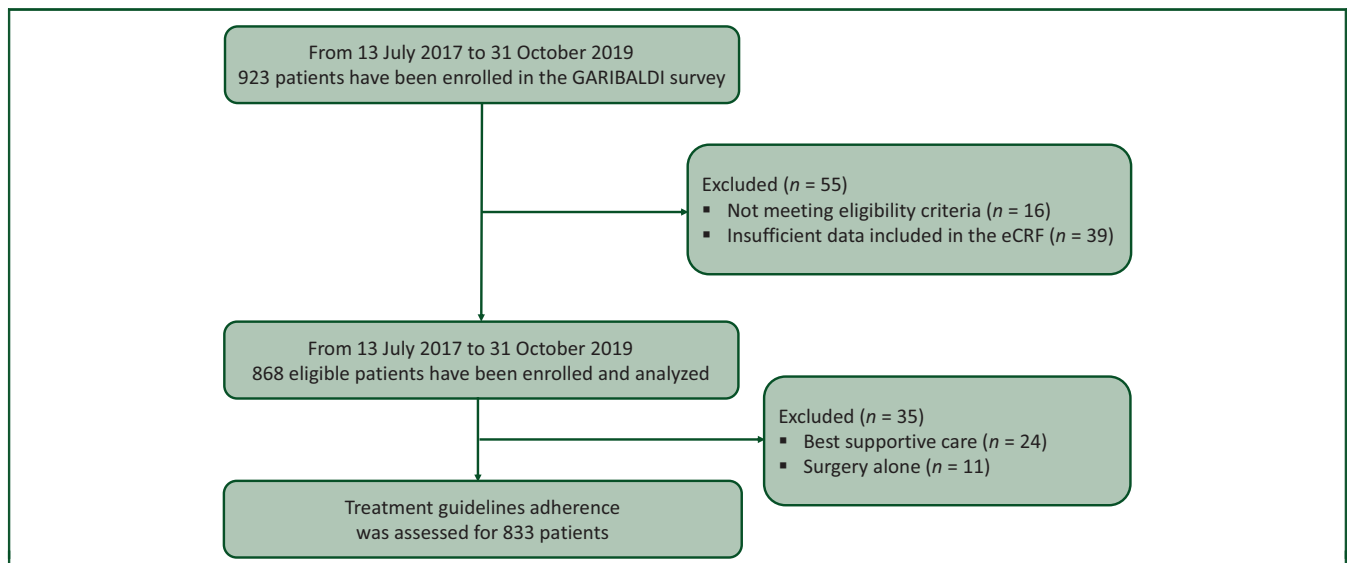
From 13 July 2017 to 31 October 2019
923 patients have been enrolled in the GARIBALDI survey

Excluded ($n$ = 55)
▪ Not meeting eligibility criteria ($n$ = 16)
▪ Insufficient data included in the eCRF ($n$ = 39)

From 13 July 2017 to 31 October 2019
868 eligible patients have been enrolled and analyzed

Excluded ($n$ = 35)
▪ Best supportive care ($n$ = 24)
▪ Surgery alone ($n$ = 11)

Treatment guidelines adherence
was assessed for 833 patients